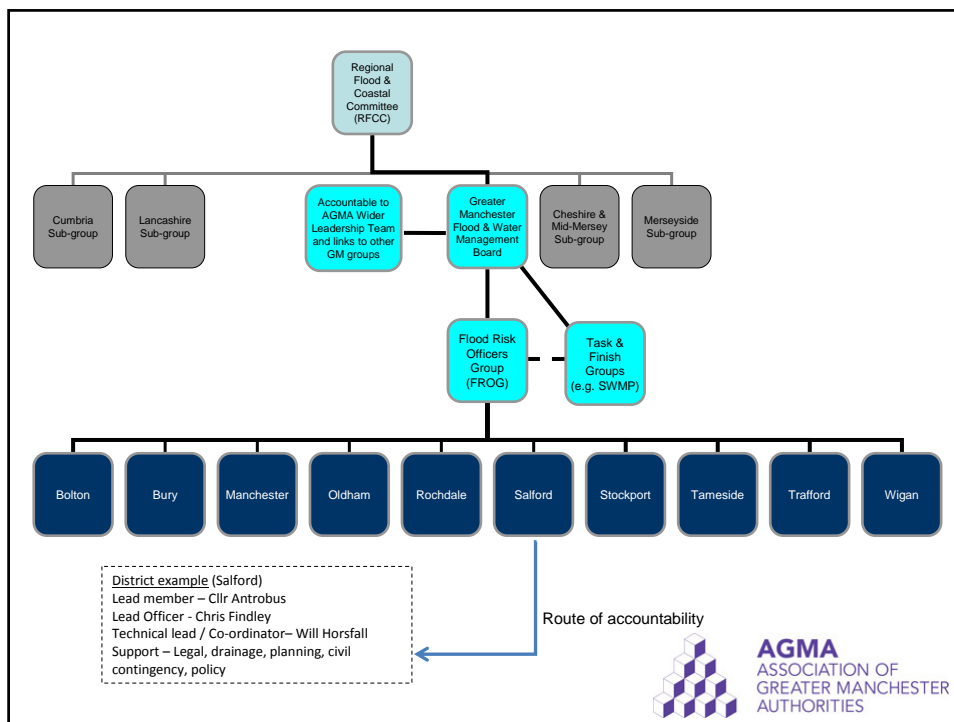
Regional Flood & Coastal Committee (RFCC)

Cumbria Sub-group

Lancashire Sub-group

Accountable to AGMA Wider Leadership Team and links to other GM groups

Greater Manchester Flood & Water Management Board

Cheshire & Mid-Mersey Sub-group

Merseyside Sub-group

Flood Risk Officers Group (FROG)

Task & Finish Groups (e.g. SWMP)

Bolton

Bury

Manchester

Oldham

Rochdale

Salford

Stockport

Tameside

Trafford

Wigan

District example (Salford)
Lead member – Cllr Antrobus
Lead Officer - Chris Findley
Technical lead / Co-ordinator– Will Horsfall
Support – Legal, drainage, planning, civil contingency, policy

Route of accountability

AGMA
ASSOCIATION OF
GREATER MANCHESTER
AUTHORITIES